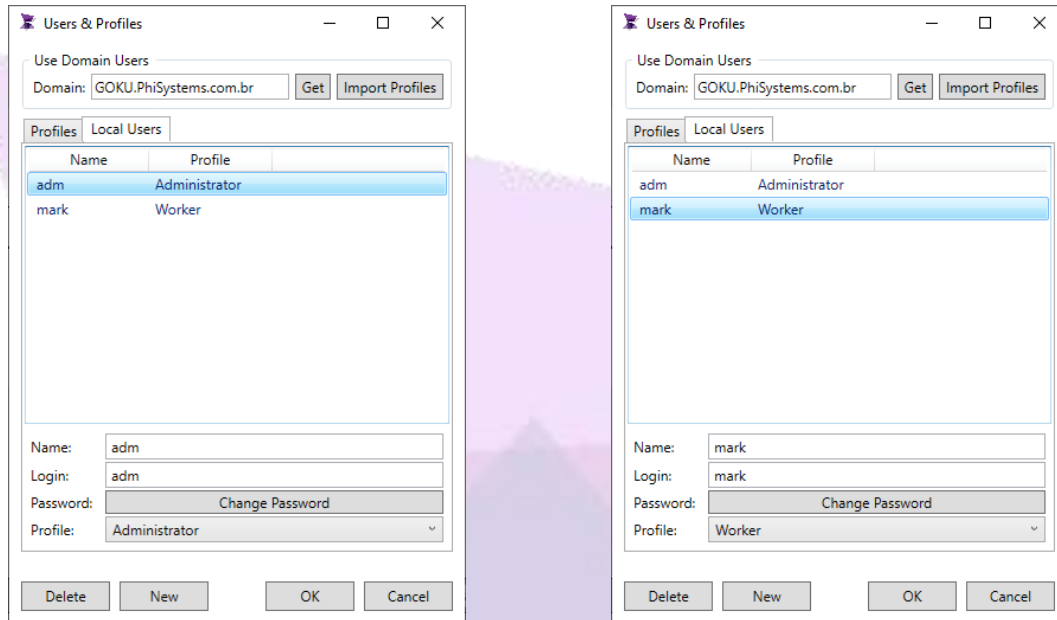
Users & Profiles

Use Domain Users
Domain: GOKU.PhiSystems.com.br Get Import Profiles

Profiles Local Users

| Name | Profile |
|---|---|
| adm | Administrator |
| mark | Worker |

Name: adm
Login: adm
Password: Change Password
Profile: Administrator

Delete New OK Cancel

Users & Profiles

Use Domain Users
Domain: GOKU.PhiSystems.com.br Get Import Profiles

Profiles Local Users

| Name | Profile |
|---|---|
| adm | Administrator |
| mark | Worker |

Name: mark
Login: mark
Password: Change Password
Profile: Worker

Delete New OK Cancel